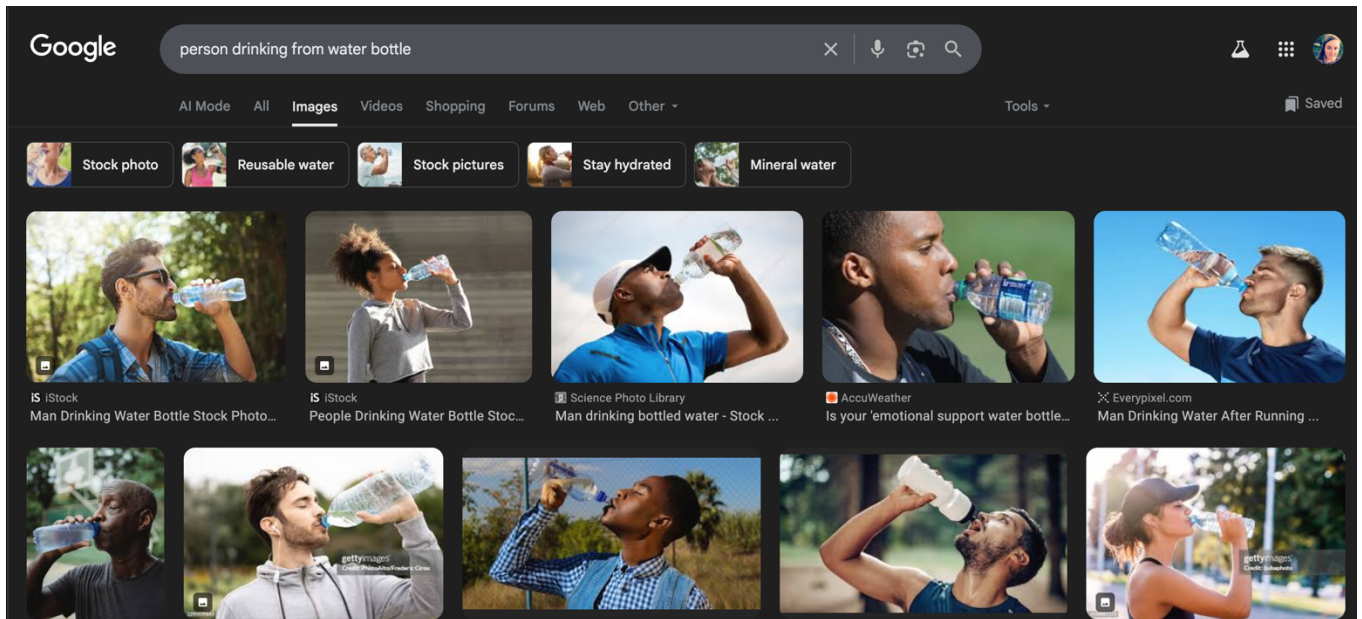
Google

person drinking from water bottle

AI Mode All Images Videos Shopping Forums Web Other

Tools

Saved

Stock photo Reusable water Stock pictures Stay hydrated Mineral water

iS iStock
Man Drinking Water Bottle Stock Photo...

iS iStock
People Drinking Water Bottle Stoc...

Science Photo Library
Man drinking bottled water - Stock ...

AccuWeather
Is your 'emotional support water bottle...

Everypixel.com
Man Drinking Water After Running ...

gettyimages
Credit: PhotoAlto/Frederic Cirou

gettyimages
Credit: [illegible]